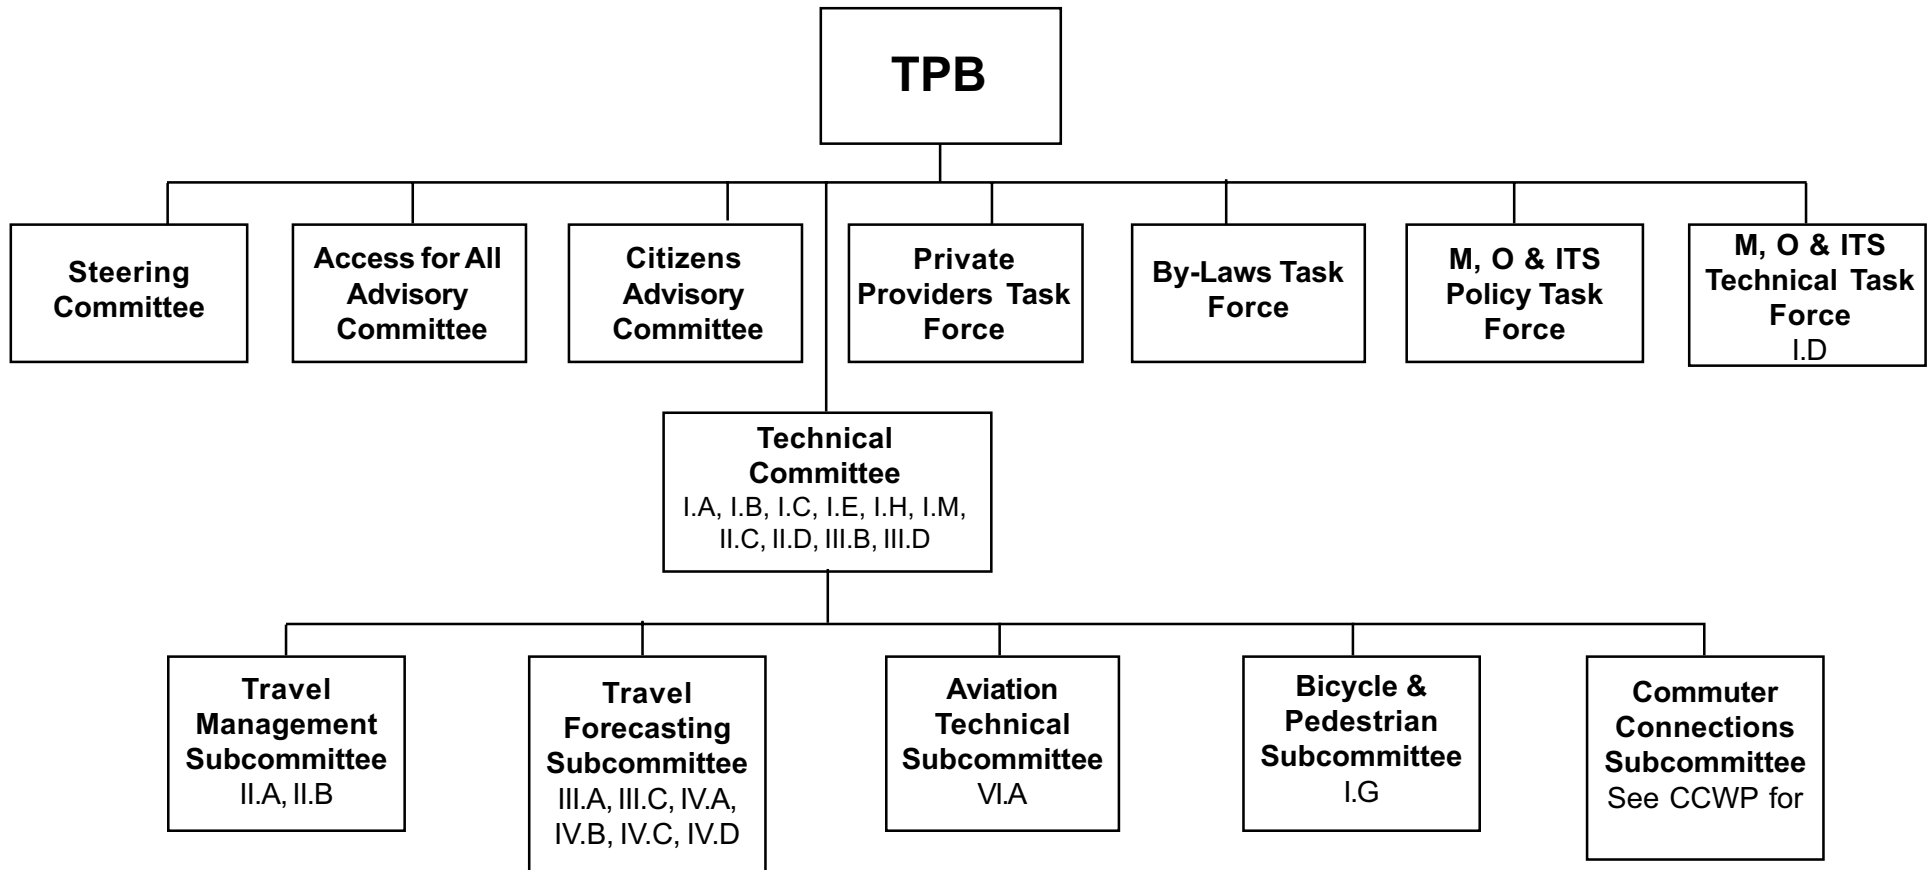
TPB

Steering Committee

Access for All Advisory Committee

Citizens Advisory Committee

Private Providers Task Force

By-Laws Task Force

M, O & ITS Policy Task Force

M, O & ITS Technical Task Force
I.D

Technical Committee
I.A, I.B, I.C, I.E, I.H, I.M, II.C, II.D, III.B, III.D

Travel Management Subcommittee
II.A, II.B

Travel Forecasting Subcommittee
III.A, III.C, IV.A, IV.B, IV.C, IV.D

Aviation Technical Subcommittee
VI.A

Bicycle & Pedestrian Subcommittee
I.G

Commuter Connections Subcommittee
See CCWP for